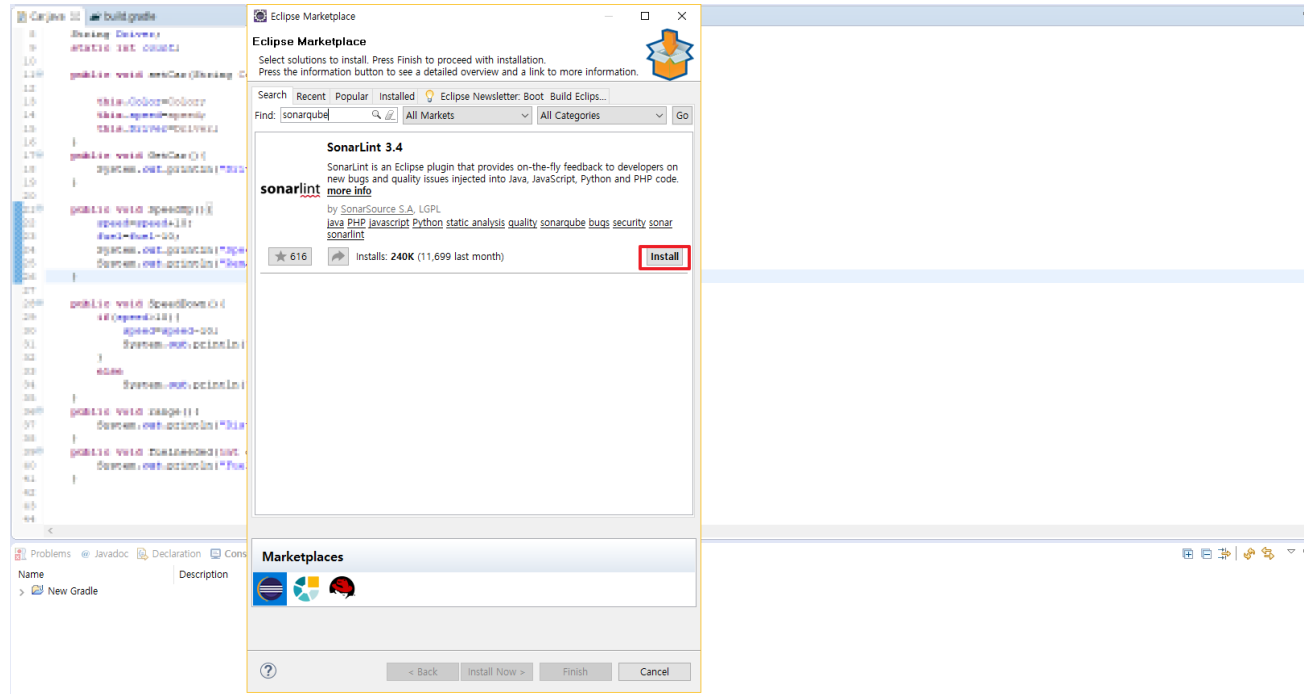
Car.java
build.gradle

8 String Driver;
9 static int count;
10
11 public void setCar(String C
12
13 this.Color=Colour
14 this.speed=speed;
15 this.Driver=Driver;
16 }
17 public void GetCar(){
18 System.out.println("Dri
19 }
20
21 public void SpeedUp(){
22 speed=speed+10;
23 fuel=fuel-20;
24 System.out.println("Spe
25 System.out.println("Rem
26 }
27
28 public void SpeedDown(){
29 if(speed>10){
30 speed=speed-20;
31 System.out.println(
32 }
33 else
34 System.out.println(
35 }
36 public void range(){
37 System.out.println("Dis
38 }
39 public void fuelNeeded(int
40 System.out.println("Fue
41 }
42
43
44

Problems @ Javadoc Declaration Cons
Name Description
New Gradle

Eclipse Marketplace

Eclipse Marketplace
Select solutions to install. Press Finish to proceed with installation.
Press the information button to see a detailed overview and a link to more information.

Search Recent Popular Installed Eclipse Newsletter: Boot Build Eclips...
Find: sonarqube All Markets All Categories Go

SonarLint 3.4
SonarLint is an Eclipse plugin that provides on-the-fly feedback to developers on new bugs and quality issues injected into Java, JavaScript, Python and PHP code. more info
sonarlint
by SonarSource S.A, LGPL
java PHP javascript Python static analysis quality sonarqube bugs security sonar sonarlint
616 Installs: 240K (11,699 last month) Install

Marketplaces

? < Back Install Now > Finish Cancel